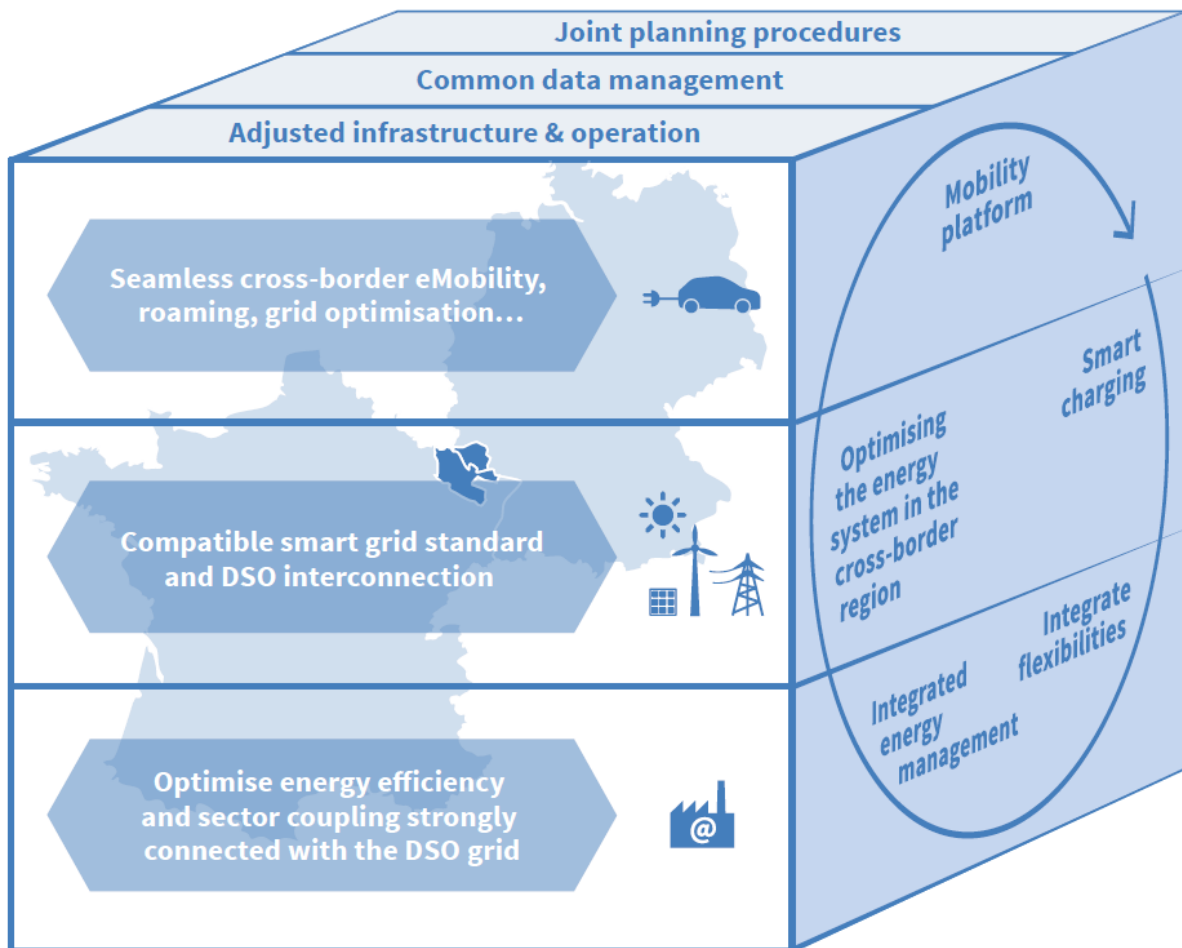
Joint planning procedures
Common data management
Adjusted infrastructure & operation

Seamless cross-border eMobility, roaming, grid optimisation…

Compatible smart grid standard and DSO interconnection

Optimise energy efficiency and sector coupling strongly connected with the DSO grid

Mobility platform

Smart charging

Optimising the energy system in the cross-border region

Integrate flexibilities

Integrated energy management